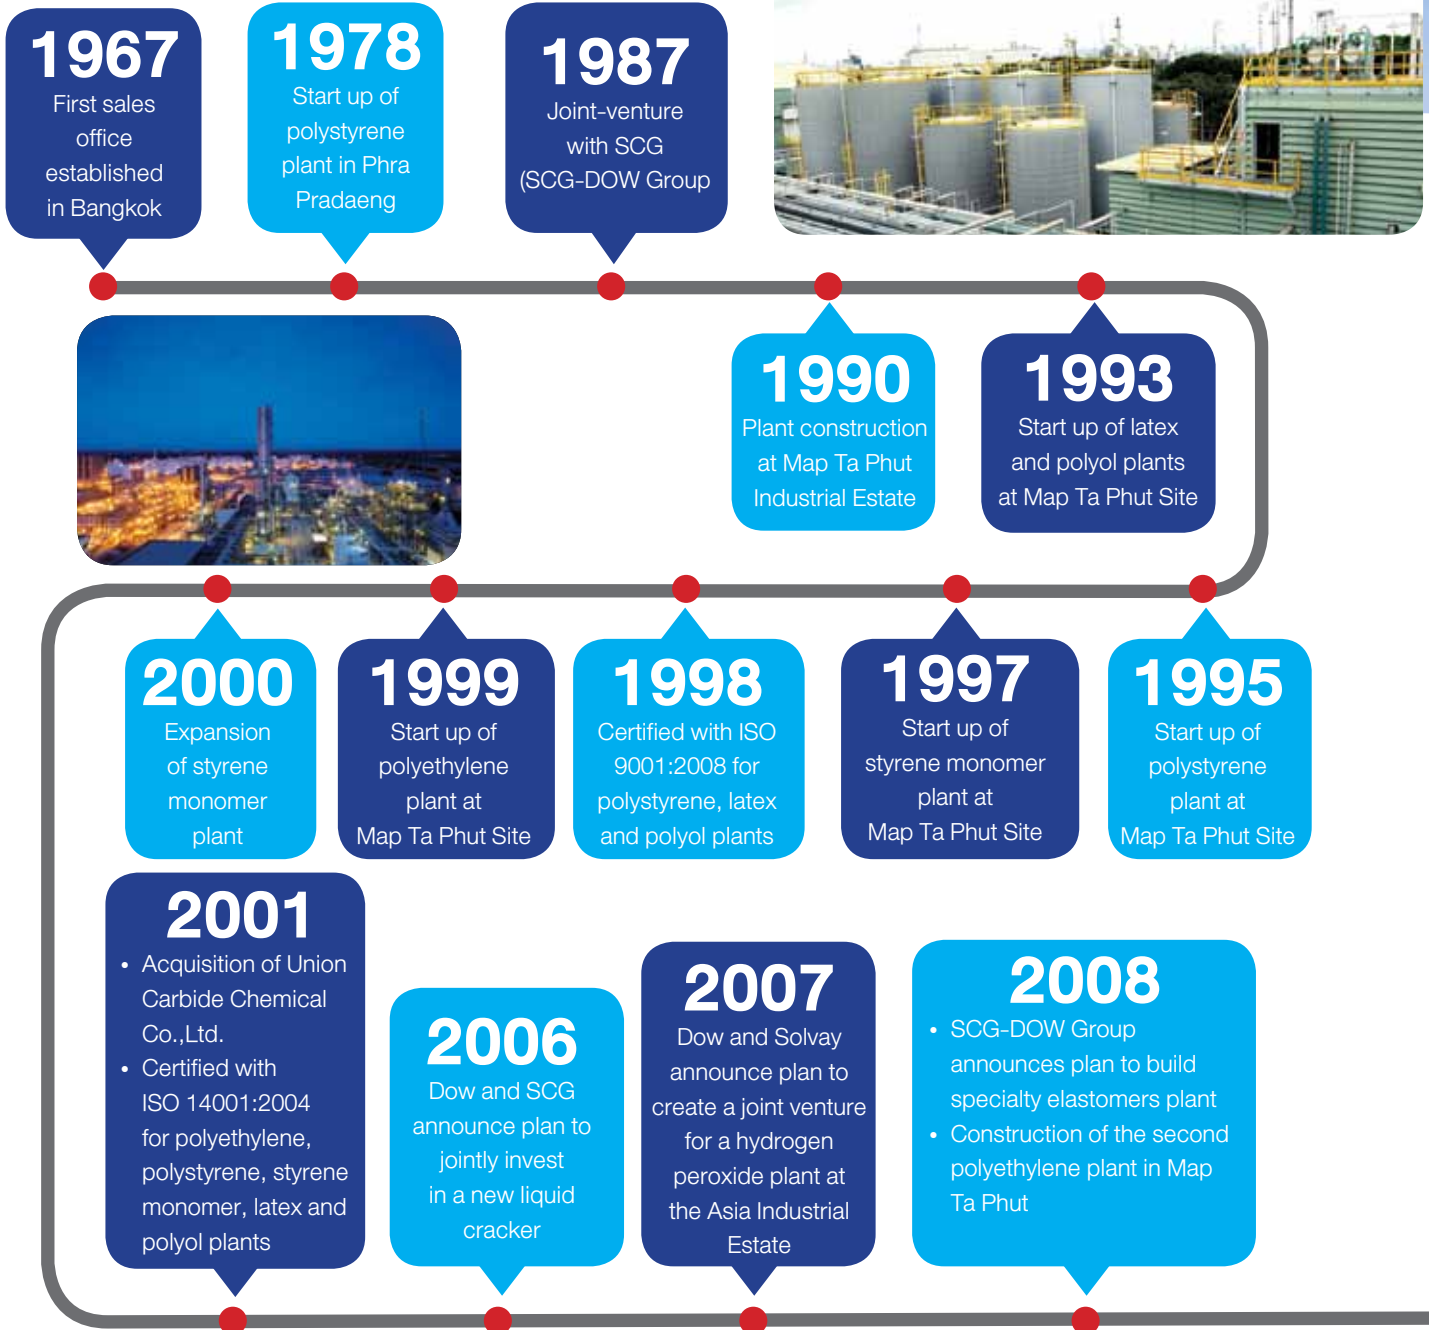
1967
First sales office established in Bangkok

1978
Start up of polystyrene plant in Phra Pradaeng

1987
Joint-venture with SCG (SCG-DOW Group

1990
Plant construction at Map Ta Phut Industrial Estate

1993
Start up of latex and polyol plants at Map Ta Phut Site

2000
Expansion of styrene monomer plant

1999
Start up of polyethylene plant at Map Ta Phut Site

1998
Certified with ISO 9001:2008 for polystyrene, latex and polyol plants

1997
Start up of styrene monomer plant at Map Ta Phut Site

1995
Start up of polystyrene plant at Map Ta Phut Site

2001
• Acquisition of Union Carbide Chemical Co.,Ltd.
• Certified with ISO 14001:2004 for polyethylene, polystyrene, styrene monomer, latex and polyol plants

2006
Dow and SCG announce plan to jointly invest in a new liquid cracker

2007
Dow and Solvay announce plan to create a joint venture for a hydrogen peroxide plant at the Asia Industrial Estate

2008
• SCG-DOW Group announces plan to build specialty elastomers plant
• Construction of the second polyethylene plant in Map Ta Phut